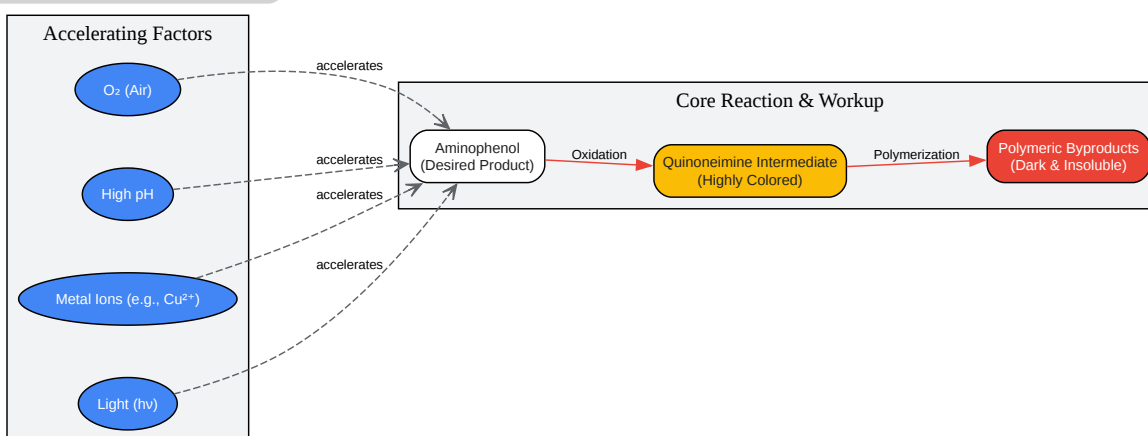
Accelerating Factors

$O_2$ (Air)

High pH

Metal Ions (e.g., $Cu^{2+}$)

Light (hν)

accelerates

accelerates

accelerates

accelerates

Core Reaction & Workup

Aminophenol
(Desired Product)

Oxidation

Quinoneimine Intermediate
(Highly Colored)

Polymerization

Polymeric Byproducts
(Dark & Insoluble)